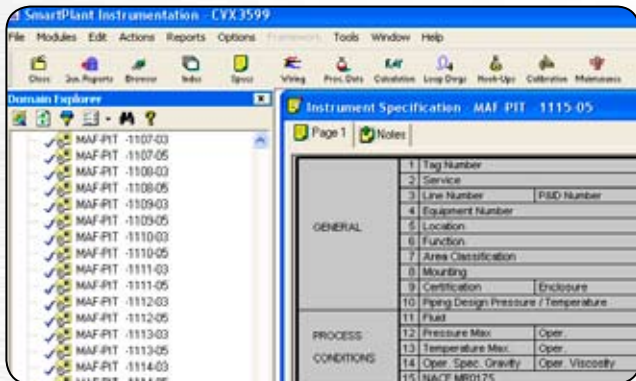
SmartPlant Instrumentation - CVX3599

File Modules Edit Actions Reports Options Framework Tools Window Help

Class Ins. Reports Browse Index Specs Wiring Proc. Data Calculation Loop Drgs Hook-Ups Calibration Maintenance

Domain Explorer

MAF-PIT -1107-03
MAF-PIT -1107-05
MAF-PIT -1108-03
MAF-PIT -1108-05
MAF-PIT -1109-03
MAF-PIT -1109-05
MAF-PIT -1110-03
MAF-PIT -1110-05
MAF-PIT -1111-03
MAF-PIT -1111-05
MAF-PIT -1112-03
MAF-PIT -1112-05
MAF-PIT -1113-03
MAF-PIT -1113-05
MAF-PIT -1114-03
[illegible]

Instrument Specification - MAF-PIT - 1115-05

Page 1 Notes

| | | | |
|---|---|---|---|
| GENERAL | 1 | Tag Number | |
| | 2 | Service | |
| | 3 | Line Number | P&ID Number |
| | 4 | Equipment Number | |
| | 5 | Location | |
| | 6 | Function | |
| | 7 | Area Classification | |
| | 8 | Mounting | |
| | 9 | Certification | Enclosure |
| | 10 | Piping Design Pressure / Temperature | |
| PROCESS CONDITIONS | 11 | Fluid | |
| | 12 | Pressure Max | Oper. |
| | 13 | Temperature Max | Oper. |
| | 14 | Oper. Spec. Gravity | Oper. Viscosity |
| | 15 | NACE MR0175 | |